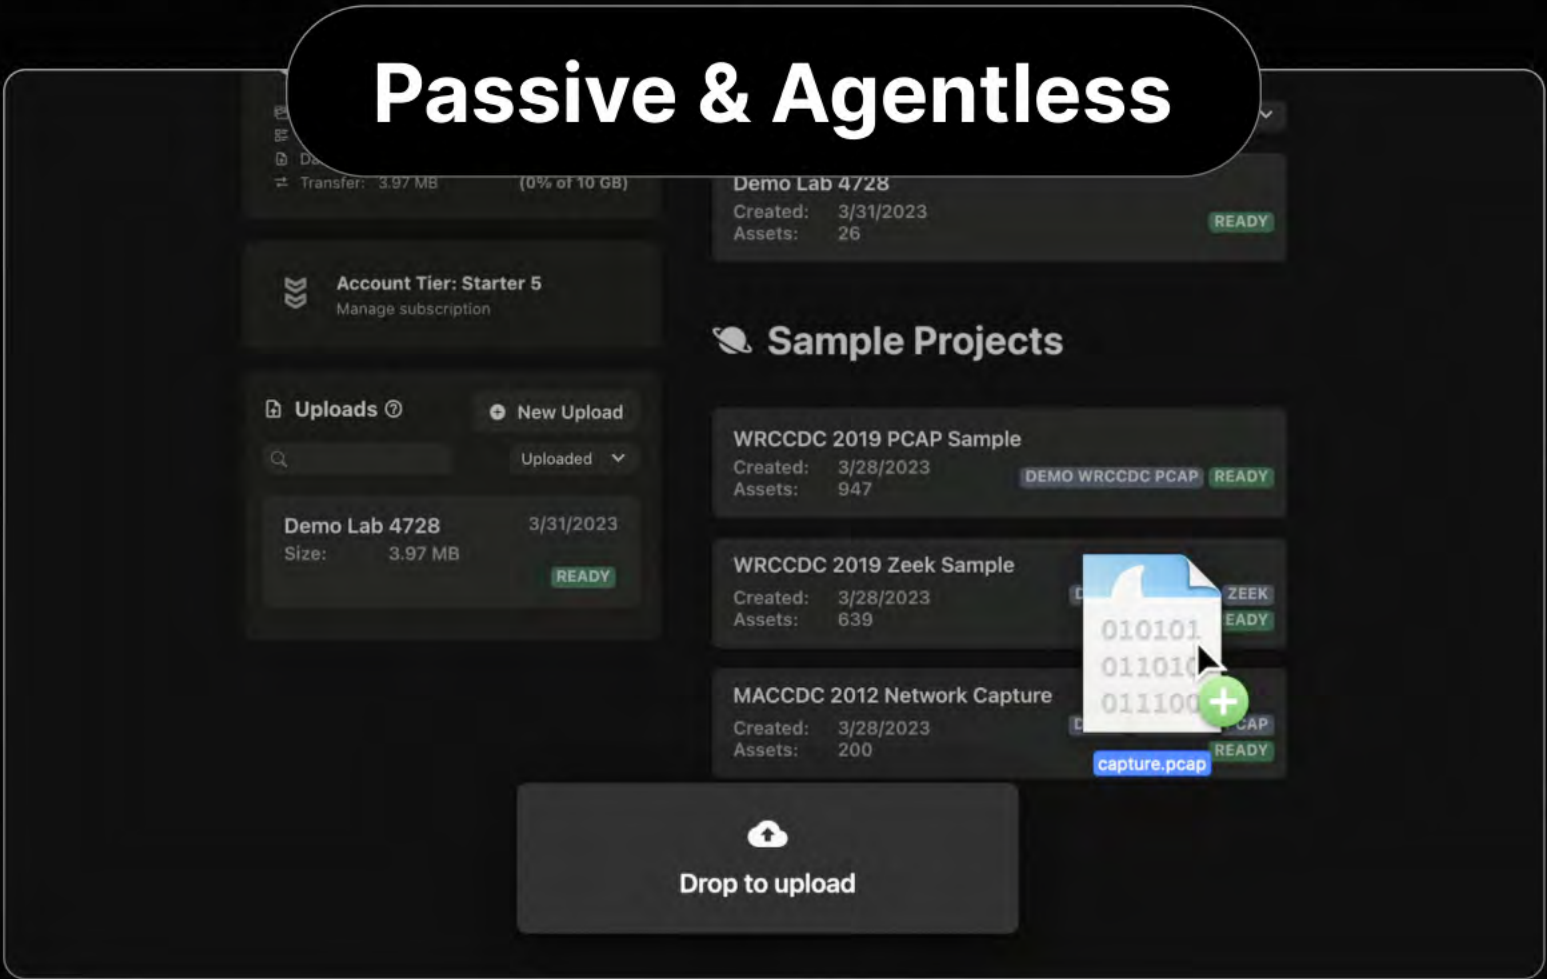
Passive & Agentless

Da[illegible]
Transfer: 3.97 MB (0% of 10 GB)

Demo Lab 4728
Created: 3/31/2023
Assets: 26
READY

Account Tier: Starter 5
Manage subscription

Sample Projects

Uploads
New Upload
Uploaded

Demo Lab 4728 3/31/2023
Size: 3.97 MB
READY

WRCCDC 2019 PCAP Sample
Created: 3/28/2023
Assets: 947
DEMO WRCCDC PCAP READY

WRCCDC 2019 Zeek Sample
Created: 3/28/2023
Assets: 639
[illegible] ZEEK
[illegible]EADY

010101
01101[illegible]
01110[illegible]

MACCDC 2012 Network Capture
Created: 3/28/2023
Assets: 200
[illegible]CAP
READY

capture.pcap

Drop to upload